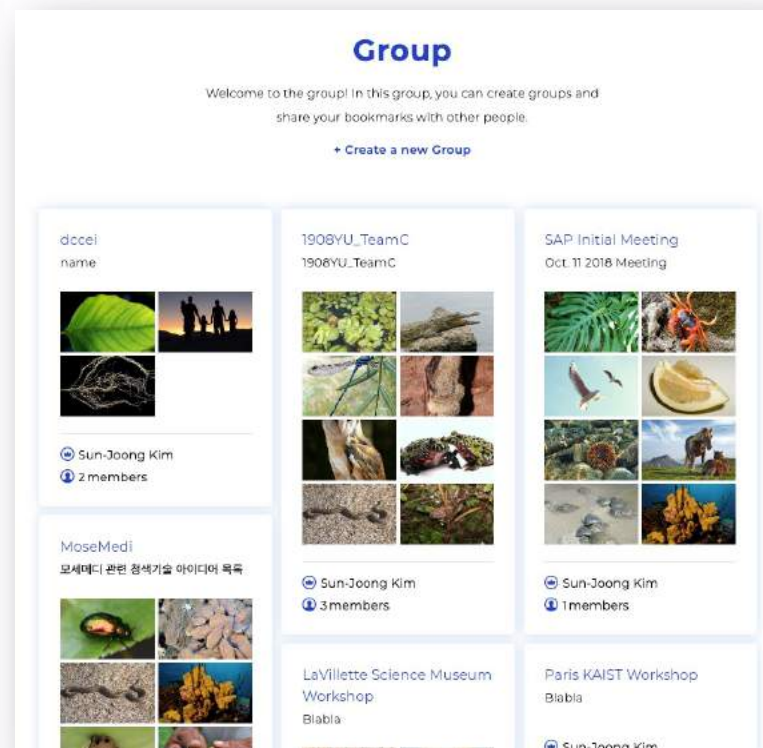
Group

Welcome to the group! In this group, you can create groups and share your bookmarks with other people.

+ Create a new Group

dccei
name

Sun-Joong Kim
2 members

MoseMedi
모세메디 관련 검색기술 아이디어 목록

1908YU_TeamC
1908YU_TeamC

Sun-Joong Kim
3 members

LaVillette Science Museum Workshop
Blabla

SAP Initial Meeting
Oct. 11 2018 Meeting

Sun-Joong Kim
1 members

Paris KAIST Workshop
Blabla

Sun-Joong Kim